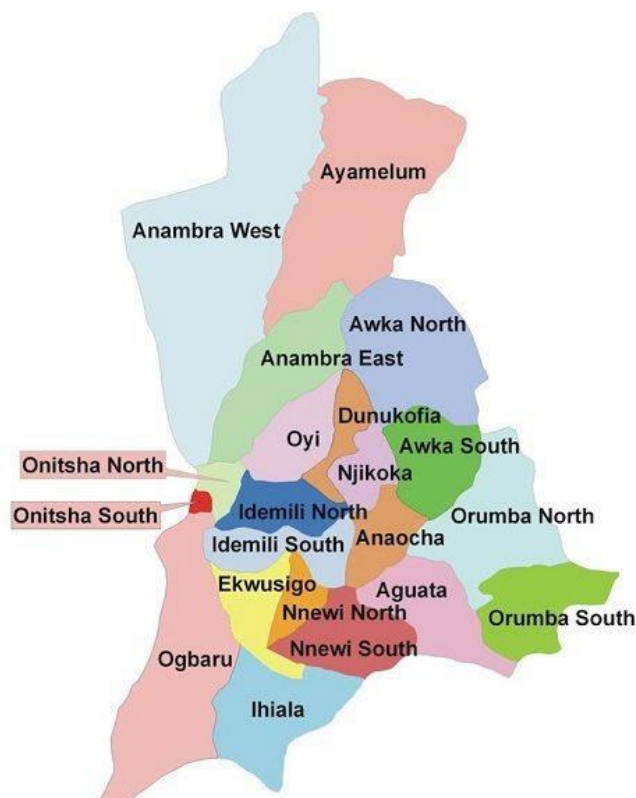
Ayamelum
Anambra West
Awka North
Anambra East
Dunukofia
Oyi
Awka South
Onitsha North
Njikoka
Onitsha South
Idemili North
Orumba North
Idemili South
Anaocha
Ekwusigo
Aguata
Nnewi North
Orumba South
Ogbaru
Nnewi South
Ihiala